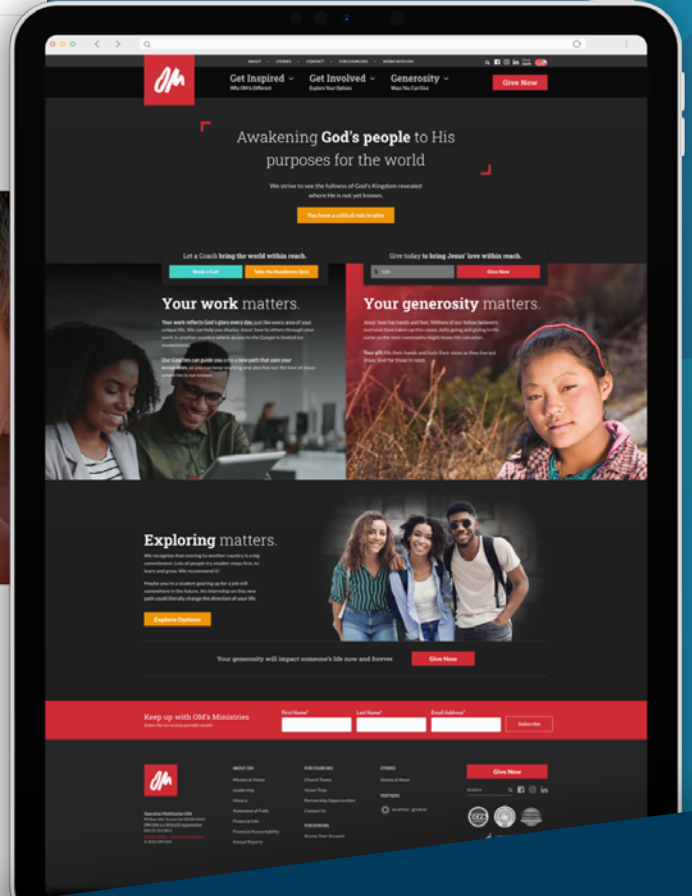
ABOUT STORIES CONTACT FOR CHURCHES WORK WITH OM

Get Inspired
Why OM's Different

Get Involved
Explore Your Options

Generosity
Ways You Can Give

Give Now

Awakening God's people to His purposes for the world

We strive to see the fullness of God's Kingdom revealed where He is not yet known.

You have a critical role to play

Let a Coach bring the world within reach.

Book a Call

Take the Readiness Quiz

Give today to bring Jesus' love within reach.

$ 100

Give Now

Your work matters.

Your work reflects God's glory every day, just like every area of your unique life. We can help you display Jesus' love to others through your work in another country where access to the Gospel is limited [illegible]

Our Coaches can guide you into a new path that uses your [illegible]

Your generosity matters.

Jesus' love has hands and feet. Millions of our fellow believers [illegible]

Your gift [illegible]

Exploring matters.

We recognize that moving to another country is a big commitment. Lots of people try smaller steps first, to learn and grow. We recommend it!

Maybe you're a student gearing up for a job still somewhere in the future. An internship on this new path could literally change the direction of your life.

Explore Options

Your generosity will impact someone's life now and forever.

Give Now

Keep up with OM's Ministries
Subscribe to receive periodic emails

First Name*

Last Name*

Email Address*

Subscribe

ABOUT OM
Mission & Vision
Leadership
History
Statement of Faith
Financial Info
Financial Accountability
Annual Reports

FOR CHURCHES
Church Teams
Vision Trips
Partnership Opportunities
Contact Us

FOR DONORS
Access Your Account

STORIES
Stories & News

PARTNERS

Give Now

Operation Mobilization USA